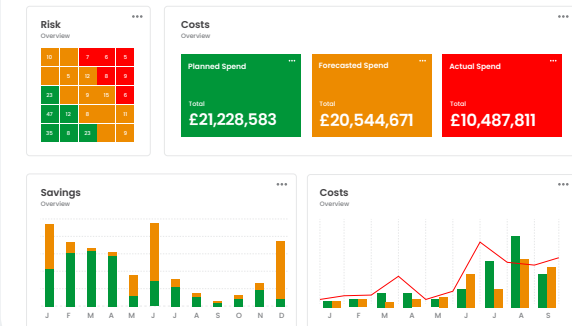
Risk
Overview

| 10 | | 7 | 6 | 5 |
|---|---|---|---|---|
| | 5 | 13 | 8 | 9 |
| 23 | | 9 | 15 | 6 |
| 47 | 12 | 8 | | 11 |
| 35 | 8 | 23 | | 8 |

Costs
Overview

Planned Spend
Total
£21,228,583

Forecasted Spend
Total
£20,544,671

Actual Spend
Total
£10,487,811

Savings
Overview

J F M A M J J A S O N D

Costs
Overview

J F M A M J J A S